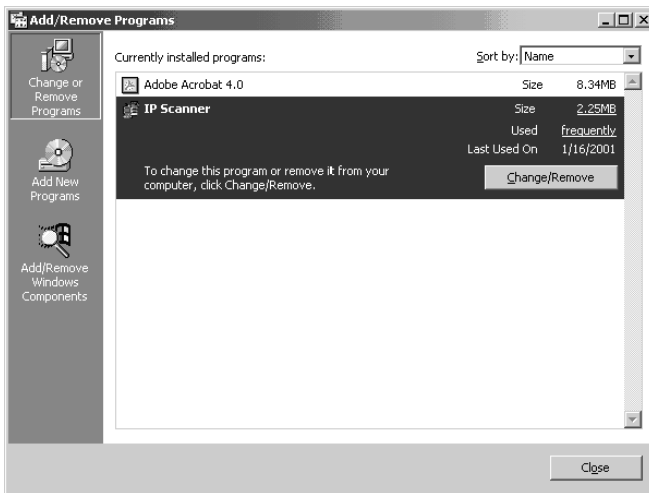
Add/Remove Programs

Change or Remove Programs

Add New Programs

Add/Remove Windows Components

Currently installed programs:

Sort by: Name

Adobe Acrobat 4.0 Size 8.34MB

IP Scanner Size 2.25MB

Used frequently

Last Used On 1/16/2001

To change this program or remove it from your computer, click Change/Remove.

Change/Remove

Close